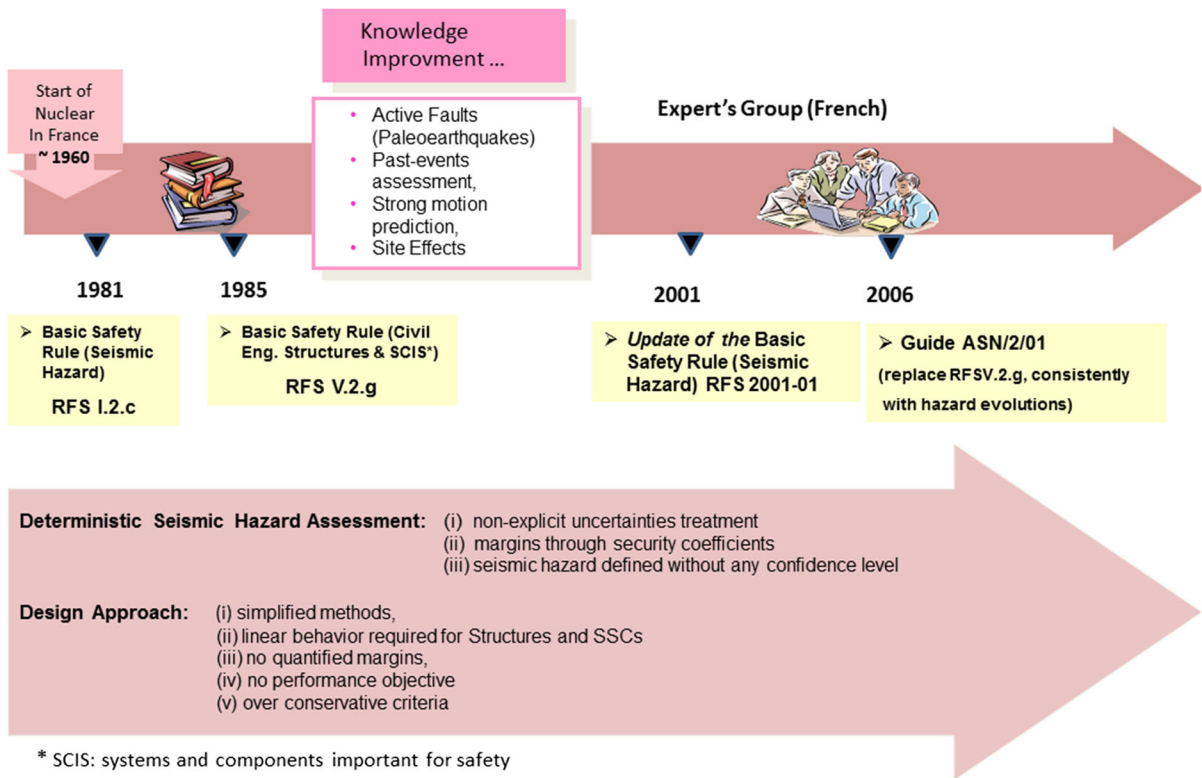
Start of Nuclear In France ~ 1960

Knowledge Improvment ...

• Active Faults (Paleoearthquakes)
• Past-events assessment,
• Strong motion prediction,
• Site Effects

Expert's Group (French)

1981

➢ Basic Safety Rule (Seismic Hazard)
RFS I.2.c

1985

➢ Basic Safety Rule (Civil Eng. Structures & SCIS*)
RFS V.2.g

2001

➢ *Update of the* Basic Safety Rule (Seismic Hazard) RFS 2001-01

2006

➢ Guide ASN/2/01
(replace RFSV.2.g, consistently with hazard evolutions)

Deterministic Seismic Hazard Assessment: (i) non-explicit uncertainties treatment
(ii) margins through security coefficients
(iii) seismic hazard defined without any confidence level

Design Approach: (i) simplified methods,
(ii) linear behavior required for Structures and SSCs
(iii) no quantified margins,
(iv) no performance objective
(v) over conservative criteria

* SCIS: systems and components important for safety